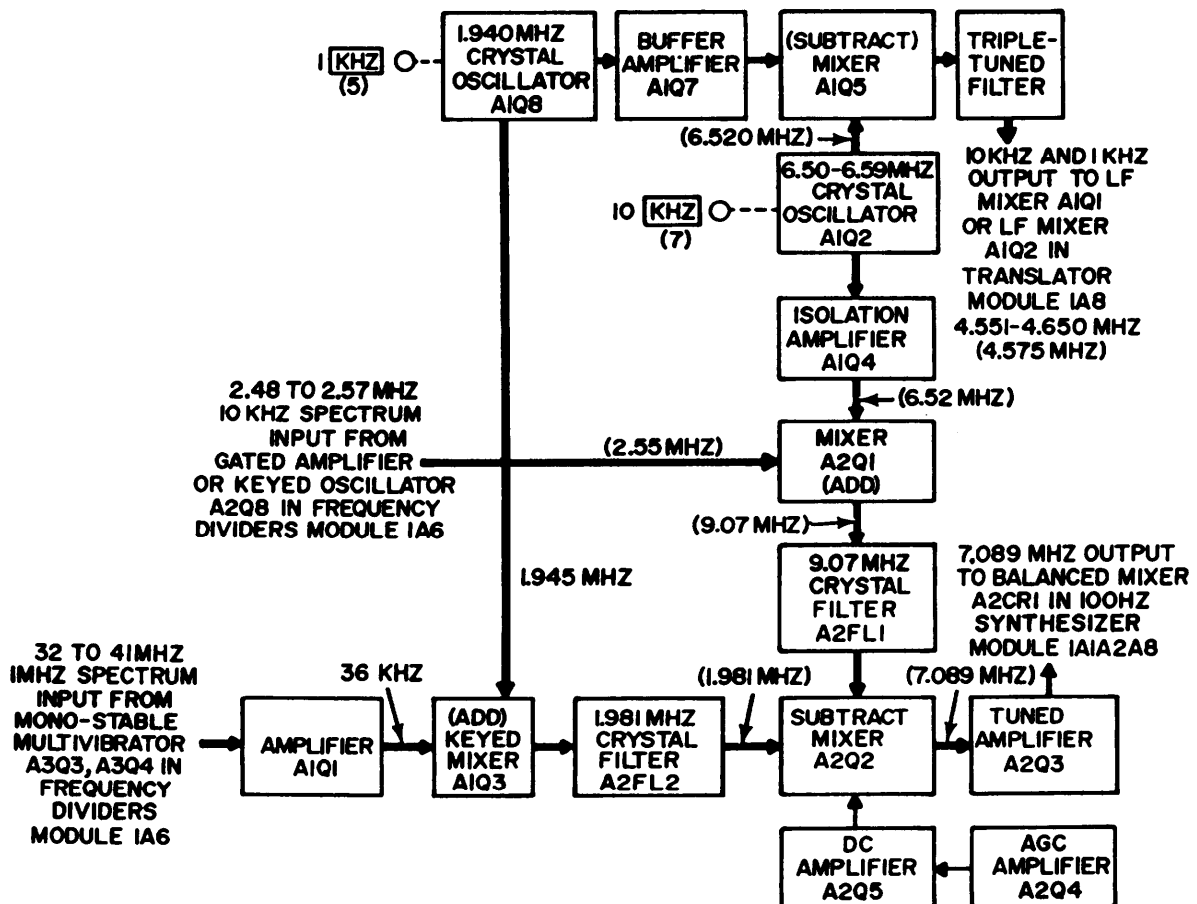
1 KHZ
(5)

1.940 MHZ CRYSTAL OSCILLATOR A1Q8

BUFFER AMPLIFIER A1Q7

(SUBTRACT) MIXER A1Q5

TRIPLE-TUNED FILTER

(6.520 MHZ)

6.50-6.59 MHZ CRYSTAL OSCILLATOR A1Q2

10 KHZ
(7)

10 KHZ AND 1 KHZ OUTPUT TO LF MIXER A1Q1 OR LF MIXER A1Q2 IN TRANSLATOR MODULE 1A8 4.551-4.650 MHZ (4.575 MHZ)

ISOLATION AMPLIFIER A1Q4

(6.52 MHZ)

2.48 TO 2.57 MHZ 10 KHZ SPECTRUM INPUT FROM GATED AMPLIFIER OR KEYED OSCILLATOR A2Q8 IN FREQUENCY DIVIDERS MODULE 1A6

(2.55 MHZ)

MIXER A2Q1 (ADD)

(9.07 MHZ)

9.07 MHZ CRYSTAL FILTER A2FL1

7.089 MHZ OUTPUT TO BALANCED MIXER A2CR1 IN 100HZ SYNTHESIZER MODULE 1A1A2A8

1.945 MHZ

32 TO 41 MHZ 1MHZ SPECTRUM INPUT FROM MONO-STABLE MULTIVIBRATOR A3Q3, A3Q4 IN FREQUENCY DIVIDERS MODULE 1A6

36 KHZ

AMPLIFIER A1Q1

(ADD) KEYED MIXER A1Q3

1.981 MHZ CRYSTAL FILTER A2FL2

(1.981 MHZ)

SUBTRACT MIXER A2Q2

(7.089 MHZ)

TUNED AMPLIFIER A2Q3

DC AMPLIFIER A2Q5

AGC AMPLIFIER A2Q4